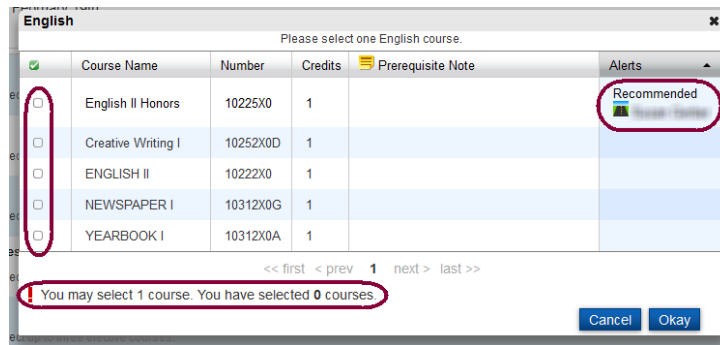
English

Please select one English course.

| | Course Name | Number | Credits | Prerequisite Note | Alerts |
|---|---|---|---|---|---|
| | English II Honors | 10225X0 | 1 | | Recommended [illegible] |
| | Creative Writing I | 10252X0D | 1 | | |
| | ENGLISH II | 10222X0 | 1 | | |
| | NEWSPAPER I | 10312X0G | 1 | | |
| | YEARBOOK I | 10312X0A | 1 | | |

<< first < prev 1 next > last >>

! You may select 1 course. You have selected 0 courses.

Cancel Okay